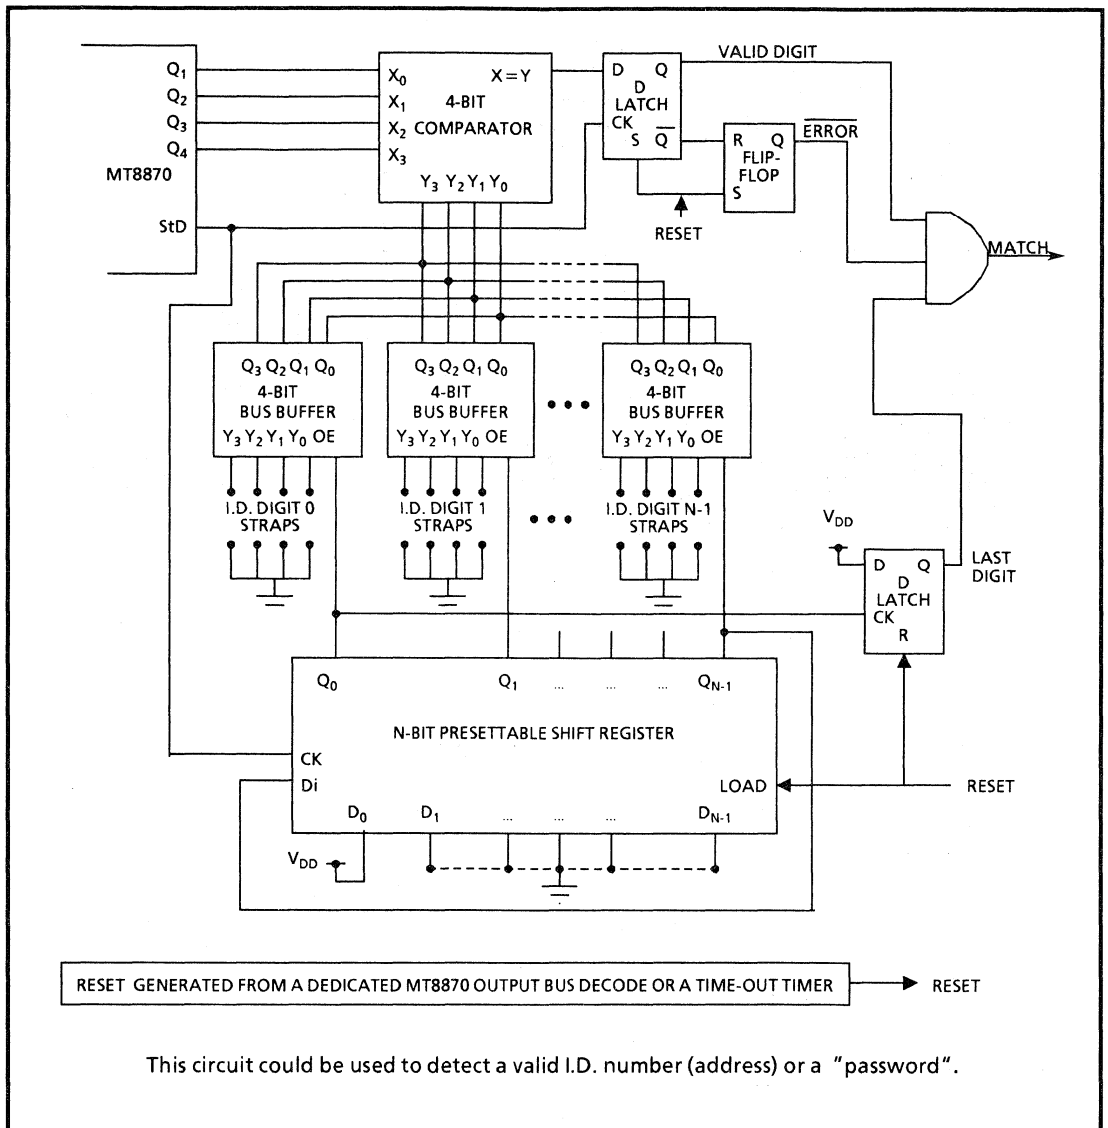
$Q_1$
$Q_2$
$Q_3$
$Q_4$
MT8870
StD

$X_0$
$X_1$
$X_2$
$X_3$
$X=Y$
4-BIT
COMPARATOR
$Y_3$ $Y_2$ $Y_1$ $Y_0$

D Q
D
LATCH
CK
S $\overline{Q}$

VALID DIGIT

R Q
FLIP-FLOP
S

$\overline{ERROR}$

RESET

MATCH

$Q_3$ $Q_2$ $Q_1$ $Q_0$
4-BIT
BUS BUFFER
$Y_3$ $Y_2$ $Y_1$ $Y_0$ OE
I.D. DIGIT 0
STRAPS

$Q_3$ $Q_2$ $Q_1$ $Q_0$
4-BIT
BUS BUFFER
$Y_3$ $Y_2$ $Y_1$ $Y_0$ OE
I.D. DIGIT 1
STRAPS

$Q_3$ $Q_2$ $Q_1$ $Q_0$
4-BIT
BUS BUFFER
$Y_3$ $Y_2$ $Y_1$ $Y_0$ OE
I.D. DIGIT N-1
STRAPS

$V_{DD}$
D Q
D
LATCH
CK
R
LAST
DIGIT

$Q_0$ $Q_1$ ... ... ... $Q_{N-1}$
N-BIT PRESETTABLE SHIFT REGISTER
CK
Di
LOAD
$D_0$ $D_1$ ... ... ... $D_{N-1}$
$V_{DD}$

RESET

RESET GENERATED FROM A DEDICATED MT8870 OUTPUT BUS DECODE OR A TIME-OUT TIMER
RESET

This circuit could be used to detect a valid I.D. number (address) or a "password".